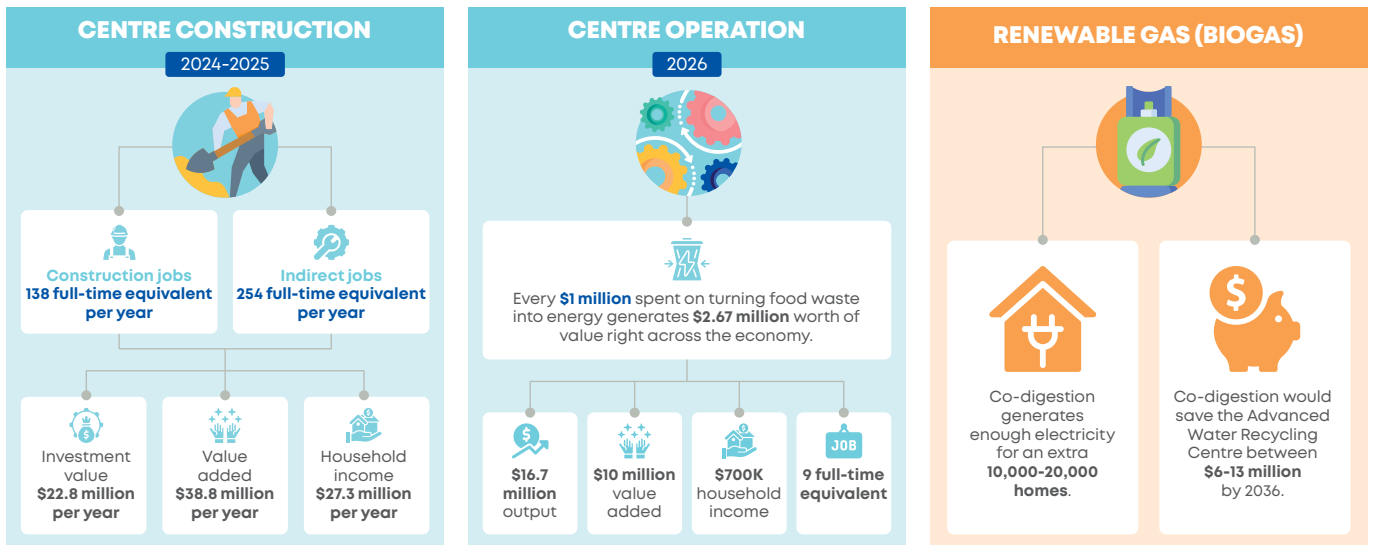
CENTRE CONSTRUCTION

2024-2025

Construction jobs
138 full-time equivalent per year

Indirect jobs
254 full-time equivalent per year

Investment value
$22.8 million per year

Value added
$38.8 million per year

Household income
$27.3 million per year

CENTRE OPERATION

2026

Every $1 million spent on turning food waste into energy generates $2.67 million worth of value right across the economy.

$16.7 million output

$10 million value added

$700K household income

JOB

9 full-time equivalent

RENEWABLE GAS (BIOGAS)

Co-digestion generates enough electricity for an extra 10,000-20,000 homes.

Co-digestion would save the Advanced Water Recycling Centre between $6-13 million by 2036.